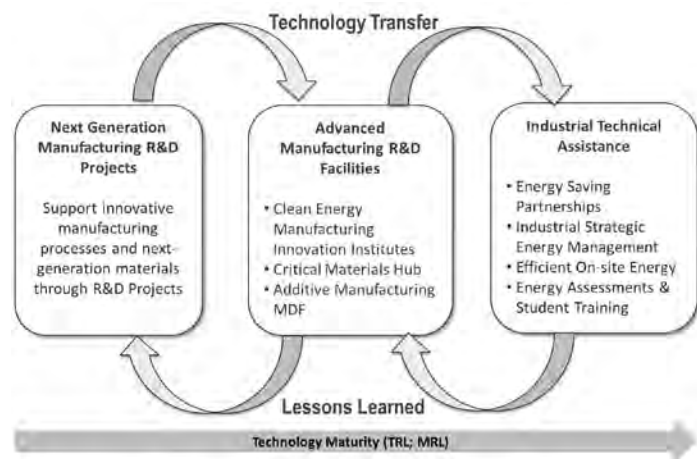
Technology Transfer

Next Generation Manufacturing R&D Projects

Support innovative manufacturing processes and next-generation materials through R&D Projects

Advanced Manufacturing R&D Facilities

• Clean Energy Manufacturing Innovation Institutes
• Critical Materials Hub
• Additive Manufacturing MDF

Industrial Technical Assistance

• Energy Saving Partnerships
• Industrial Strategic Energy Management
• Efficient On-site Energy
• Energy Assessments & Student Training

Lessons Learned

Technology Maturity (TRL; MRL)